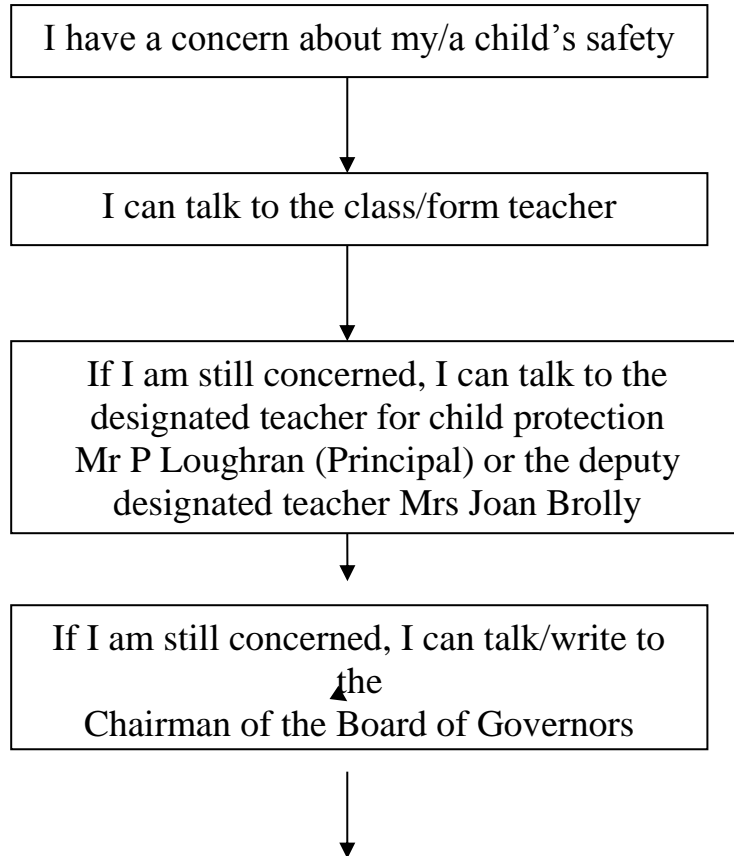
I have a concern about my/a child's safety

I can talk to the class/form teacher

If I am still concerned, I can talk to the designated teacher for child protection Mr P Loughran (Principal) or the deputy designated teacher Mrs Joan Brolly

If I am still concerned, I can talk/write to the Chairman of the Board of Governors